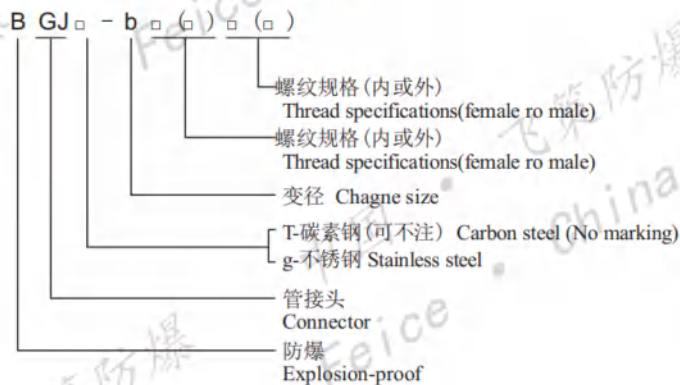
B GJ□ - b □ (□) □ (□)

螺纹规格(内或外)
Thread specifications(female ro male)

螺纹规格(内或外)
Thread specifications(female ro male)

变径 Chagne size

T-碳素钢(可不注) Carbon steel (No marking)
g-不锈钢 Stainless steel

管接头
Connector

防爆
Explosion-proof

Feice 飞策防爆 china